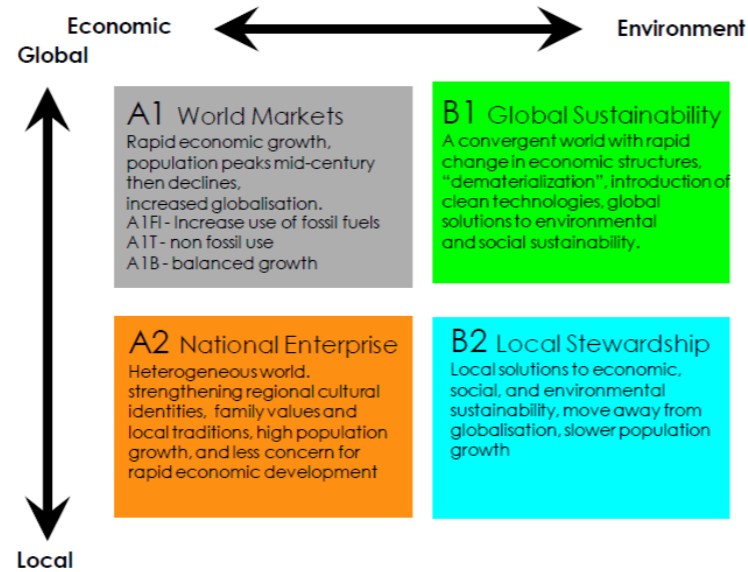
Economic

Environment

Global

A1 World Markets
Rapid economic growth, population peaks mid-century then declines, increased globalisation.
A1FI - Increase use of fossil fuels
A1T - non fossil use
A1B - balanced growth

B1 Global Sustainability
A convergent world with rapid change in economic structures, "dematerialization", introduction of clean technologies, global solutions to environmental and social sustainability.

A2 National Enterprise
Heterogeneous world. strengthening regional cultural identities, family values and local traditions, high population growth, and less concern for rapid economic development

B2 Local Stewardship
Local solutions to economic, social, and environmental sustainability, move away from globalisation, slower population growth

Local